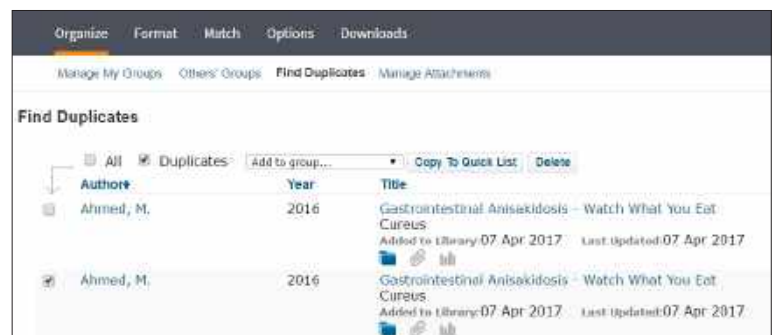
Organize Format Match Options Downloads

Manage My Groups Others' Groups Find Duplicates Manage Attachments

Find Duplicates

All Duplicates Add to group... Copy To Quick List Delete

| Author | Year | Title |
|---|---|---|
| Ahmed, M. | 2016 | Gastrointestinal Anisakidosis - Watch What You Eat Cureus Added to Library: 07 Apr 2017 Last Updated: 07 Apr 2017 |
| Ahmed, M. | 2016 | Gastrointestinal Anisakidosis - Watch What You Eat Cureus Added to Library: 07 Apr 2017 Last Updated: 07 Apr 2017 |